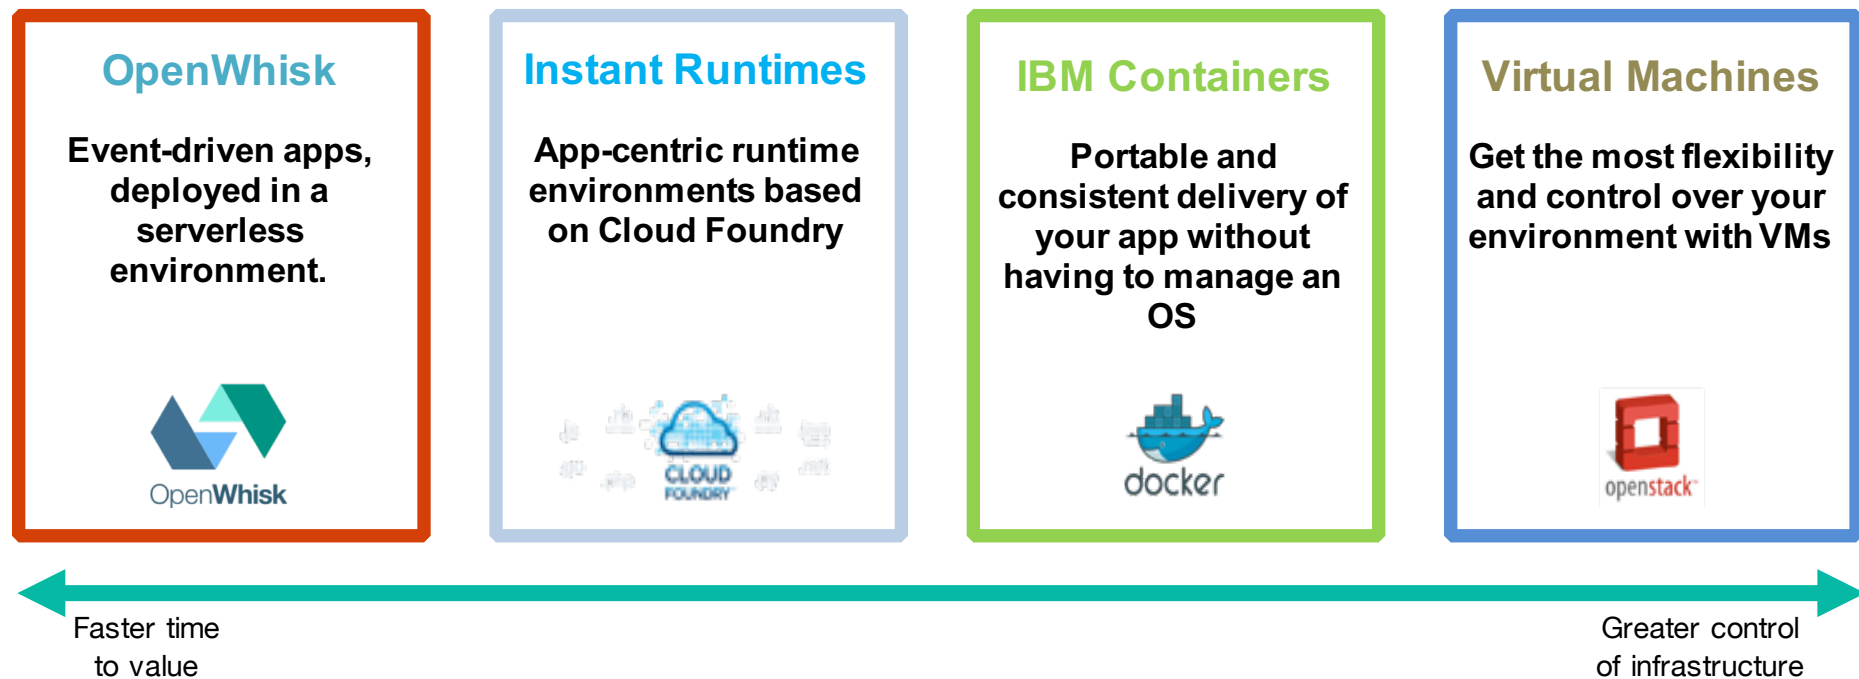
OpenWhisk

Event-driven apps, deployed in a serverless environment.

OpenWhisk

Instant Runtimes

App-centric runtime environments based on Cloud Foundry

CLOUD FOUNDRY

IBM Containers

Portable and consistent delivery of your app without having to manage an OS

docker

Virtual Machines

Get the most flexibility and control over your environment with VMs

openstack

Faster time to value

Greater control of infrastructure